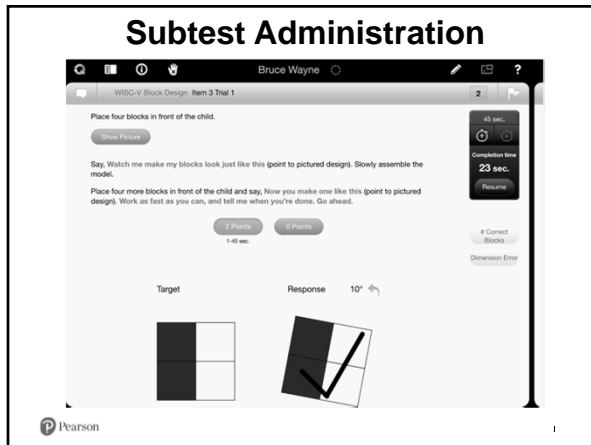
Subtest Administration

Bruce Wayne

WISC-V Block Design Item 3 Trial 1

2

Place four blocks in front of the child.

Show Picture

Say, Watch me make my blocks look just like this (point to pictured design). Slowly assemble the model.

Place four more blocks in front of the child and say, Now you make one like this (point to pictured design). Work as fast as you can, and tell me when you're done. Go ahead.

2 Points

1-45 sec.

0 Points

45 sec.

Completion time

23 sec.

Resume

# Correct Blocks

Dimension Error

Target

Response 10°

Pearson